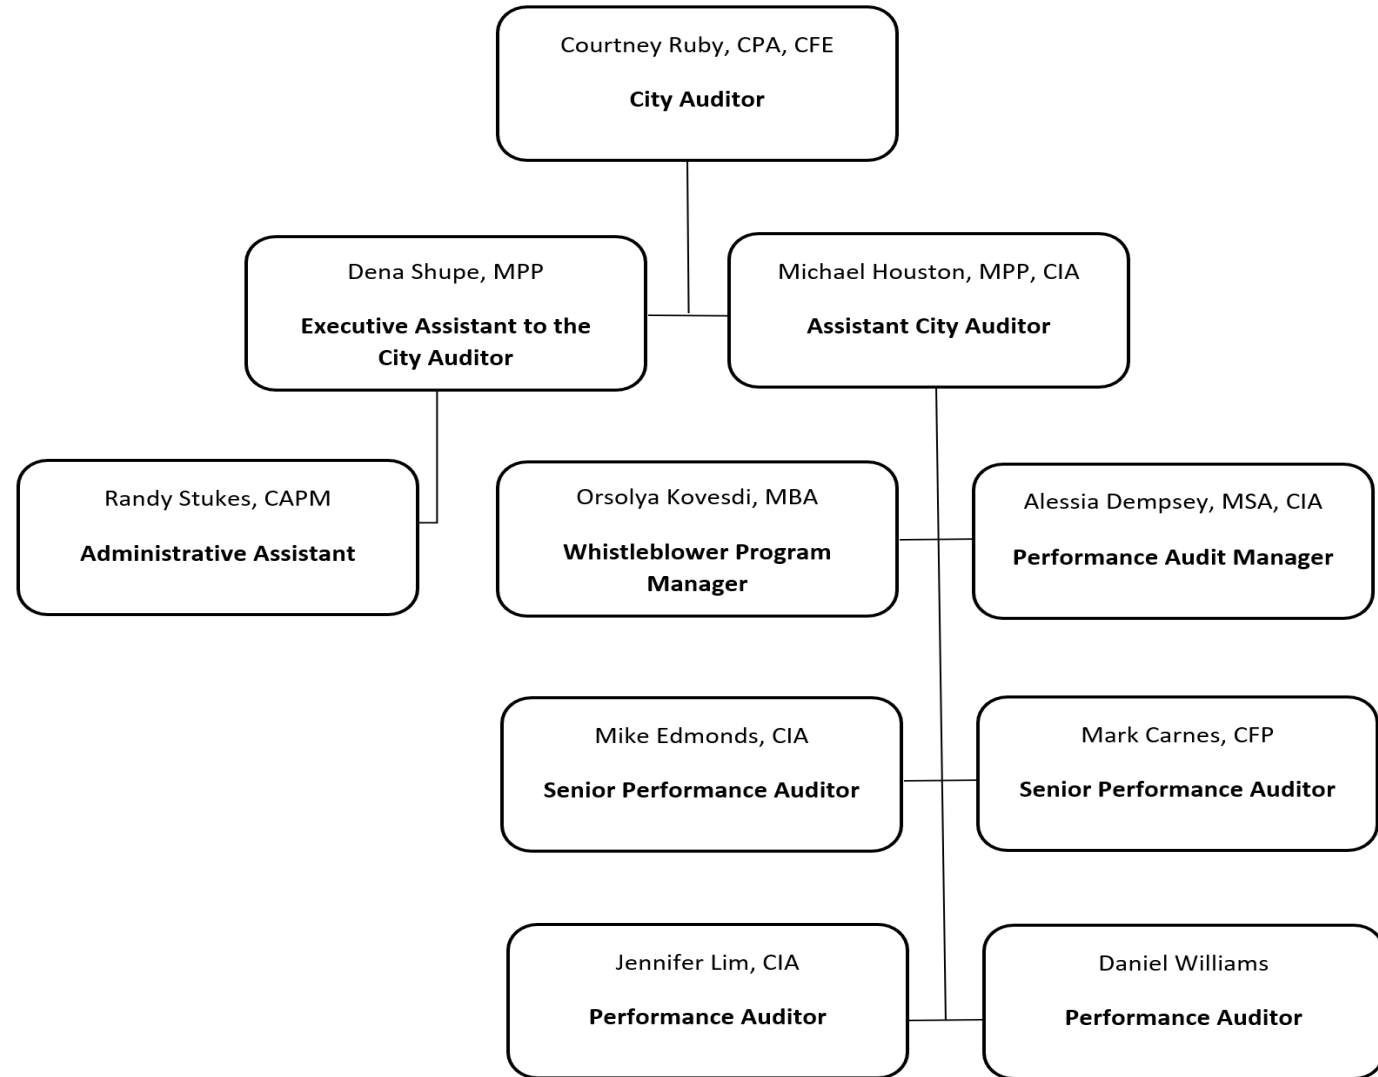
Courtney Ruby, CPA, CFE

**City Auditor**

Dena Shupe, MPP

**Executive Assistant to the City Auditor**

Michael Houston, MPP, CIA

**Assistant City Auditor**

Randy Stukes, CAPM

**Administrative Assistant**

Orsolya Kovesdi, MBA

**Whistleblower Program Manager**

Alessia Dempsey, MSA, CIA

**Performance Audit Manager**

Mike Edmonds, CIA

**Senior Performance Auditor**

Mark Carnes, CFP

**Senior Performance Auditor**

Jennifer Lim, CIA

**Performance Auditor**

Daniel Williams

**Performance Auditor**